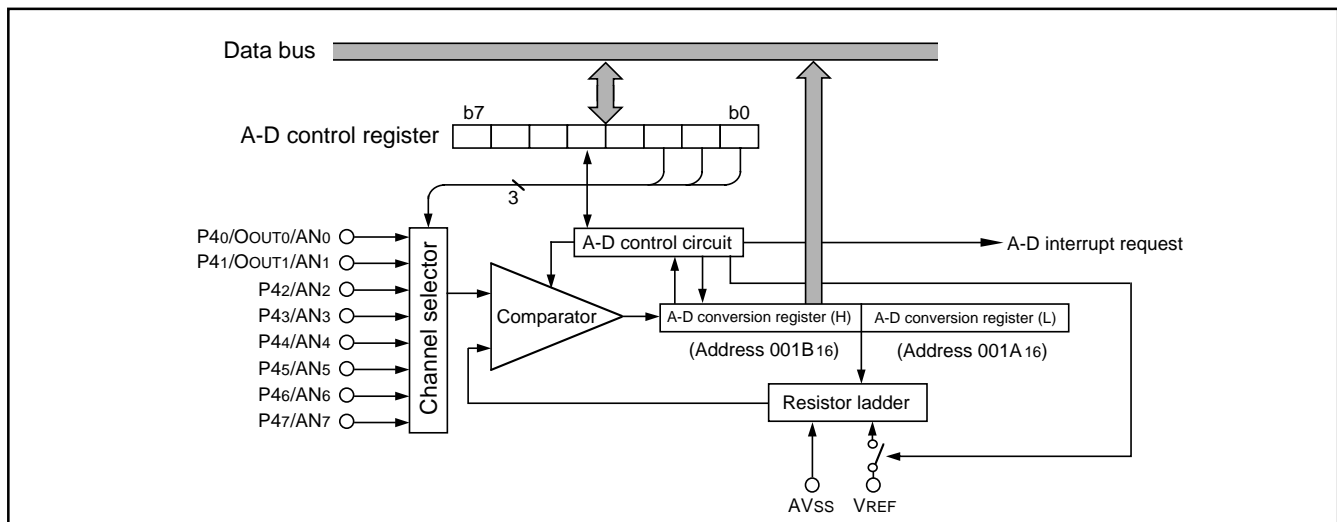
Data bus

A-D control register

b7

b0

3

$P4_0/O_{OUT0}/AN_0$

$P4_1/O_{OUT1}/AN_1$

$P4_2/AN_2$

$P4_3/AN_3$

$P4_4/AN_4$

$P4_5/AN_5$

$P4_6/AN_6$

$P4_7/AN_7$

Channel selector

A-D control circuit

A-D interrupt request

Comparator

A-D conversion register (H)

A-D conversion register (L)

(Address $001B_{16}$)

(Address $001A_{16}$)

Resistor ladder

$AV_{SS}$

$V_{REF}$